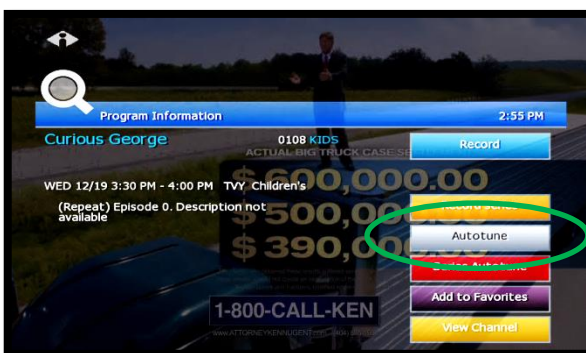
Program Information
2:55 PM
Curious George
0108 KIDS
ACTUAL BIG TRUCK CASE SE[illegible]
Record
WED 12/19 3:30 PM - 4:00 PM TVY Children's
(Repeat) Episode 0. Description not available
$ 600,000.00
$ 500,00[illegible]
$ 390,0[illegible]
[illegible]
Autotune
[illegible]
Add to Favorites
View Channel
1-800-CALL-KEN
WWW.ATTORNEYKENNUGENT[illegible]